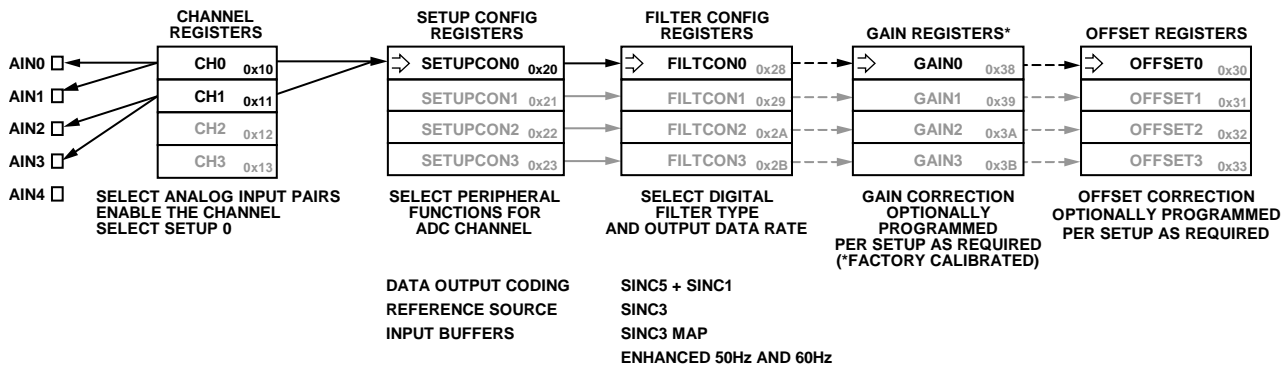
CHANNEL REGISTERS

SETUP CONFIG REGISTERS

FILTER CONFIG REGISTERS

GAIN REGISTERS*

OFFSET REGISTERS

AIN0
AIN1
AIN2
AIN3
AIN4

CH0 0x10
CH1 0x11
CH2 0x12
CH3 0x13

SETUPCON0 0x20
SETUPCON1 0x21
SETUPCON2 0x22
SETUPCON3 0x23

FILTCON0 0x28
FILTCON1 0x29
FILTCON2 0x2A
FILTCON3 0x2B

GAIN0 0x38
GAIN1 0x39
GAIN2 0x3A
GAIN3 0x3B

OFFSET0 0x30
OFFSET1 0x31
OFFSET2 0x32
OFFSET3 0x33

SELECT ANALOG INPUT PAIRS
ENABLE THE CHANNEL
SELECT SETUP 0

SELECT PERIPHERAL FUNCTIONS FOR ADC CHANNEL

SELECT DIGITAL FILTER TYPE AND OUTPUT DATA RATE

GAIN CORRECTION OPTIONALLY PROGRAMMED PER SETUP AS REQUIRED (*FACTORY CALIBRATED)

OFFSET CORRECTION OPTIONALLY PROGRAMMED PER SETUP AS REQUIRED

DATA OUTPUT CODING
REFERENCE SOURCE
INPUT BUFFERS

SINC5 + SINC1
SINC3
SINC3 MAP
ENHANCED 50Hz AND 60Hz